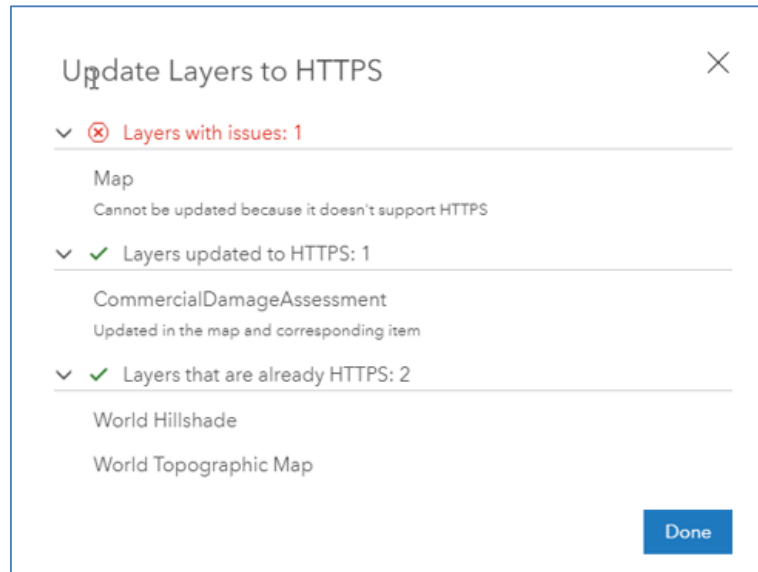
Update Layers to HTTPS

Layers with issues: 1

Map

Cannot be updated because it doesn't support HTTPS

Layers updated to HTTPS: 1

CommercialDamageAssessment

Updated in the map and corresponding item

Layers that are already HTTPS: 2

World Hillshade

World Topographic Map

Done